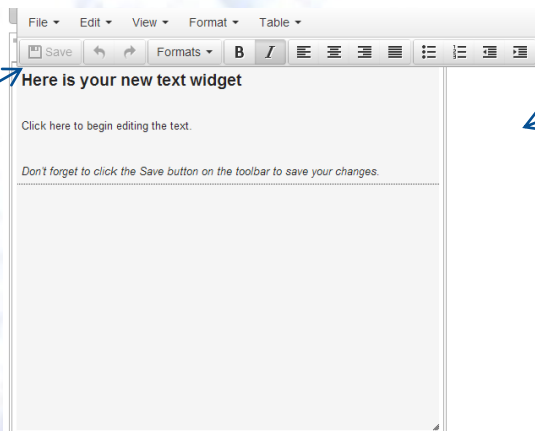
File ▾ Edit ▾ View ▾ Format ▾ Table ▾

Save Formats ▾ B I

Here is your new text widget

Click here to begin editing the text.

Don't forget to click the Save button on the toolbar to save your changes.